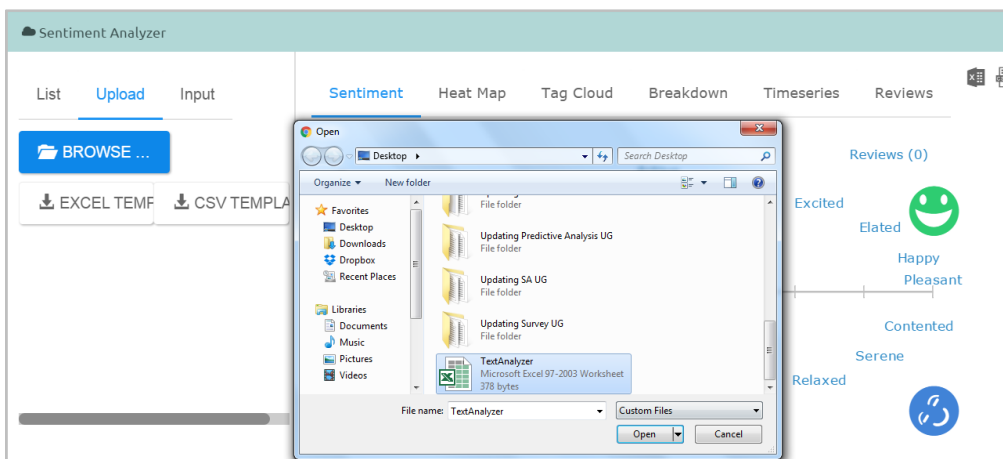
Sentiment Analyzer

List Upload Input

BROWSE ...

EXCEL TEMP

CSV TEMPLA

Sentiment Heat Map Tag Cloud Breakdown Timeseries Reviews

Open

Desktop

Search Desktop

Organize New folder

Favorites
Desktop
Downloads
Dropbox
Recent Places

Libraries
Documents
Music
Pictures
Videos

File folder

Updating Predictive Analysis UG
File folder

Updating SA UG
File folder

Updating Survey UG
File folder

TextAnalyzer
Microsoft Excel 97-2003 Worksheet
378 bytes

File name: TextAnalyzer

Custom Files

Open

Cancel

Reviews (0)

Excited

Elated

Happy

Pleasant

Contented

Serene

Relaxed